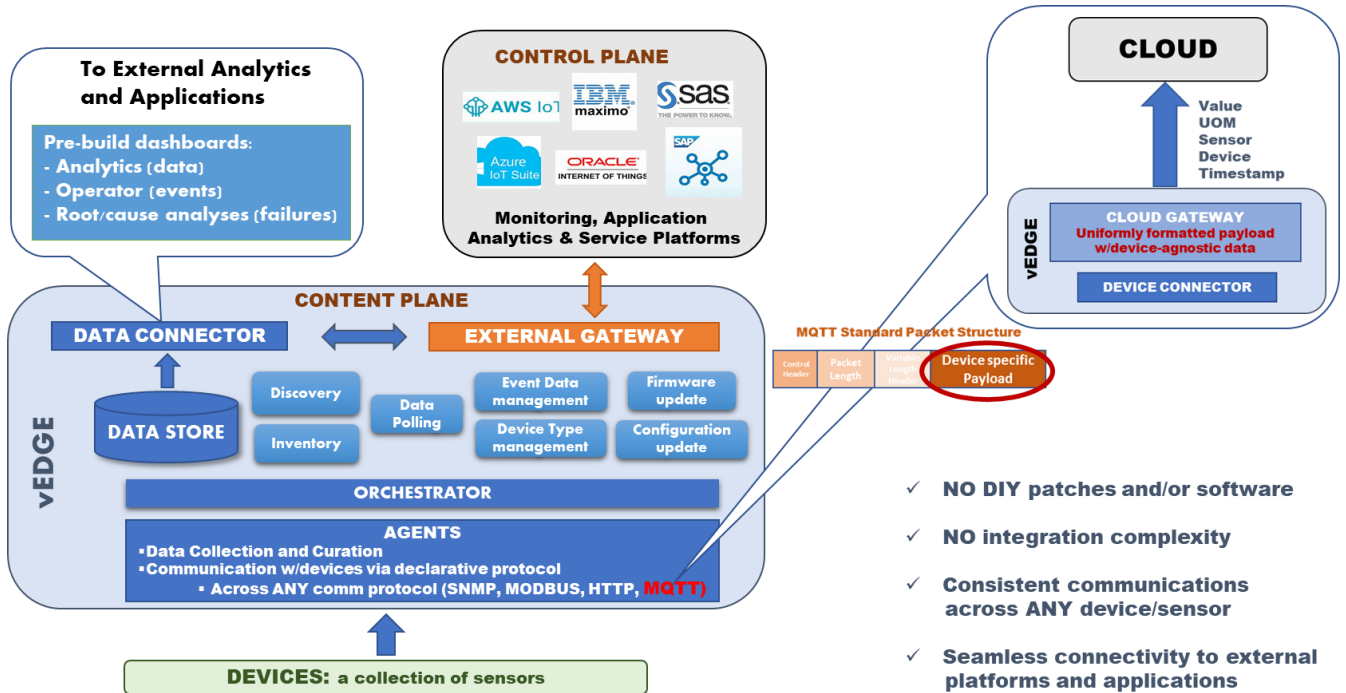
To External Analytics and Applications

Pre-build dashboards:
- Analytics (data)
- Operator (events)
- Root/cause analyses (failures)

CONTROL PLANE

AWS IoT

IBM maximo

SAS THE POWER TO KNOW

Azure IoT Suite

ORACLE INTERNET OF THINGS

SAP

Monitoring, Application Analytics & Service Platforms

CLOUD

Value
UOM
Sensor
Device
Timestamp

vEDGE

CLOUD GATEWAY
Uniformly formatted payload w/device-agnostic data

DEVICE CONNECTOR

CONTENT PLANE

DATA CONNECTOR

EXTERNAL GATEWAY

MQTT Standard Packet Structure

| Control Header | Packet Length | Variable Length Header | Device specific Payload |
|---|---|---|---|

vEDGE

DATA STORE

Discovery

Inventory

Data Polling

Event Data management

Device Type management

Firmware update

Configuration update

ORCHESTRATOR

AGENTS
▪Data Collection and Curation
▪Communication w/devices via declarative protocol
▪ Across ANY comm protocol (SNMP, MODBUS, HTTP, MQTT)

DEVICES: a collection of sensors

✓ NO DIY patches and/or software

✓ NO integration complexity

✓ Consistent communications across ANY device/sensor

✓ Seamless connectivity to external platforms and applications